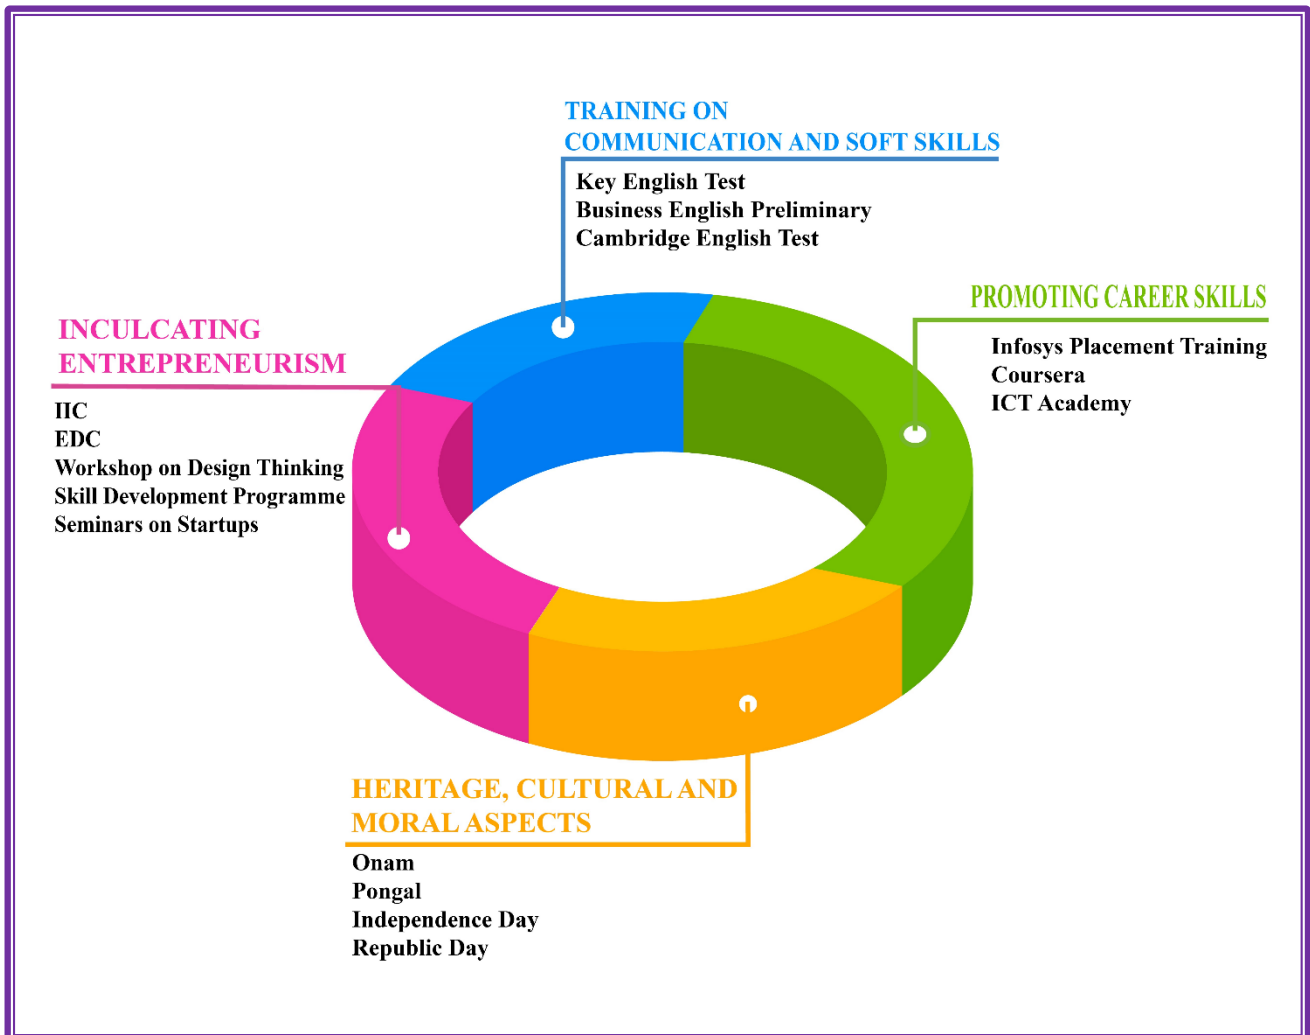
TRAINING ON
COMMUNICATION AND SOFT SKILLS

Key English Test
Business English Preliminary
Cambridge English Test

INCULCATING
ENTREPRENEURISM

IIC
EDC
Workshop on Design Thinking
Skill Development Programme
Seminars on Startups

PROMOTING CAREER SKILLS

Infosys Placement Training
Coursera
ICT Academy

HERITAGE, CULTURAL AND
MORAL ASPECTS

Onam
Pongal
Independence Day
Republic Day